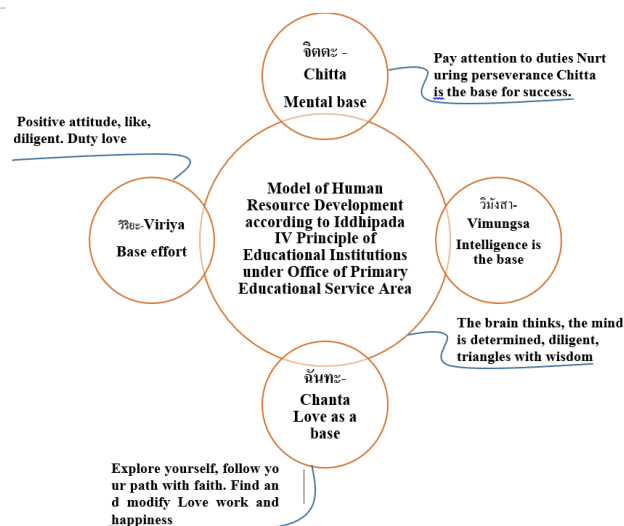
จิตตะ -
Chitta
Mental base

Pay attention to duties Nurt uring perseverance Chitta is the base for success.

Positive attitude, like, diligent. Duty love

วิริยะ-Viriya
Base effort

Model of Human Resource Development according to Iddhipada IV Principle of Educational Institutions under Office of Primary Educational Service Area

วิมังสา-
Vimungsa
Intelligence is the base

The brain thinks, the mind is determined, diligent, triangles with wisdom

ฉันทะ-
Chanta
Love as a base

Explore yourself, follow yo ur path with faith. Find an d modify Love work and happiness